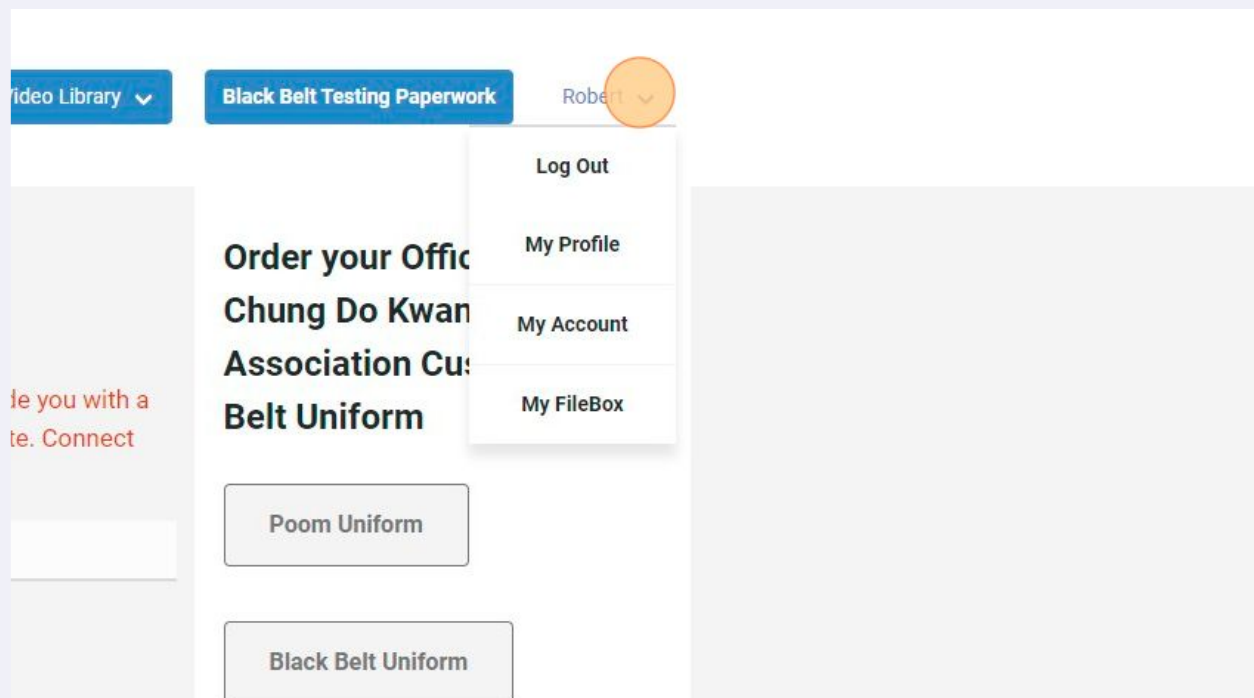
ideo Library

Black Belt Testing Paperwork

Robert

Log Out

My Profile

My Account

My FileBox

Order your Offic
Chung Do Kwan
Association Cus
Belt Uniform

de you with a
te. Connect

Poom Uniform

Black Belt Uniform